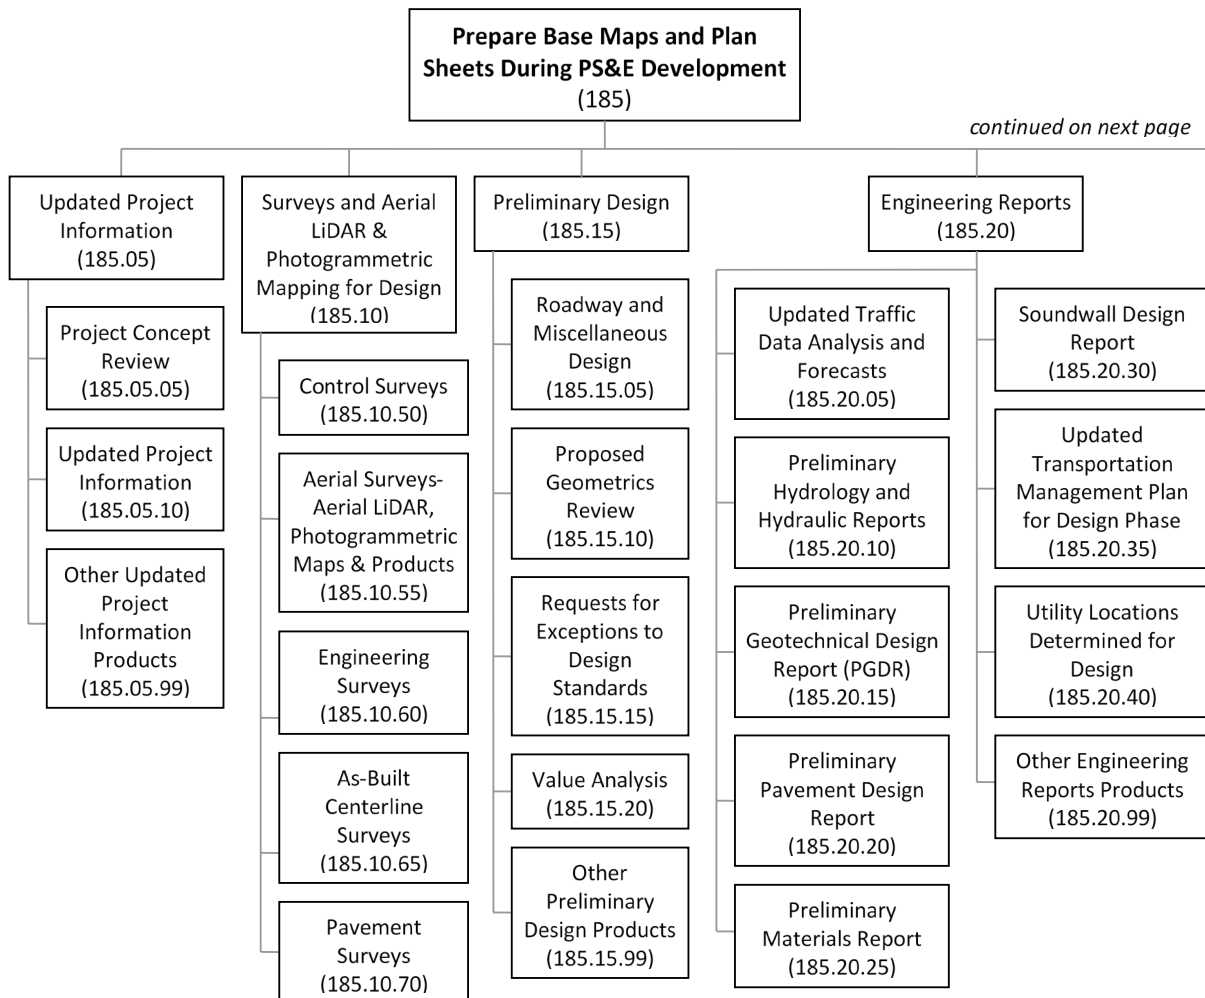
**Prepare Base Maps and Plan Sheets During PS&E Development**
(185)

*continued on next page*

Updated Project Information
(185.05)

Project Concept Review
(185.05.05)

Updated Project Information
(185.05.10)

Other Updated Project Information Products
(185.05.99)

Surveys and Aerial LiDAR & Photogrammetric Mapping for Design
(185.10)

Control Surveys
(185.10.50)

Aerial Surveys-Aerial LiDAR, Photogrammetric Maps & Products
(185.10.55)

Engineering Surveys
(185.10.60)

As-Built Centerline Surveys
(185.10.65)

Pavement Surveys
(185.10.70)

Preliminary Design
(185.15)

Roadway and Miscellaneous Design
(185.15.05)

Proposed Geometrics Review
(185.15.10)

Requests for Exceptions to Design Standards
(185.15.15)

Value Analysis
(185.15.20)

Other Preliminary Design Products
(185.15.99)

Engineering Reports
(185.20)

Updated Traffic Data Analysis and Forecasts
(185.20.05)

Preliminary Hydrology and Hydraulic Reports
(185.20.10)

Preliminary Geotechnical Design Report (PGDR)
(185.20.15)

Preliminary Pavement Design Report
(185.20.20)

Preliminary Materials Report
(185.20.25)

Soundwall Design Report
(185.20.30)

Updated Transportation Management Plan for Design Phase
(185.20.35)

Utility Locations Determined for Design
(185.20.40)

Other Engineering Reports Products
(185.20.99)